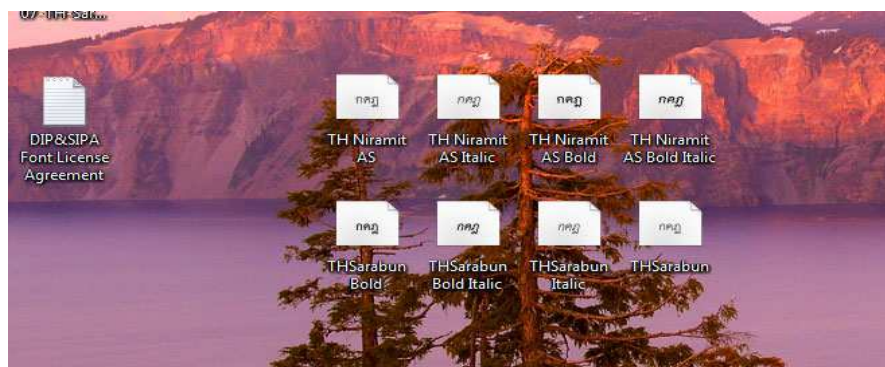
07-TH Sar...

DIP&SIPA Font License Agreement

กคฎ
TH Niramit AS

กคฎ
TH Niramit AS Italic

กคฎ
TH Niramit AS Bold

กคฎ
TH Niramit AS Bold Italic

กคฎ
THSarabun Bold

กคฎ
THSarabun Bold Italic

กคฎ
THSarabun Italic

กคฎ
THSarabun